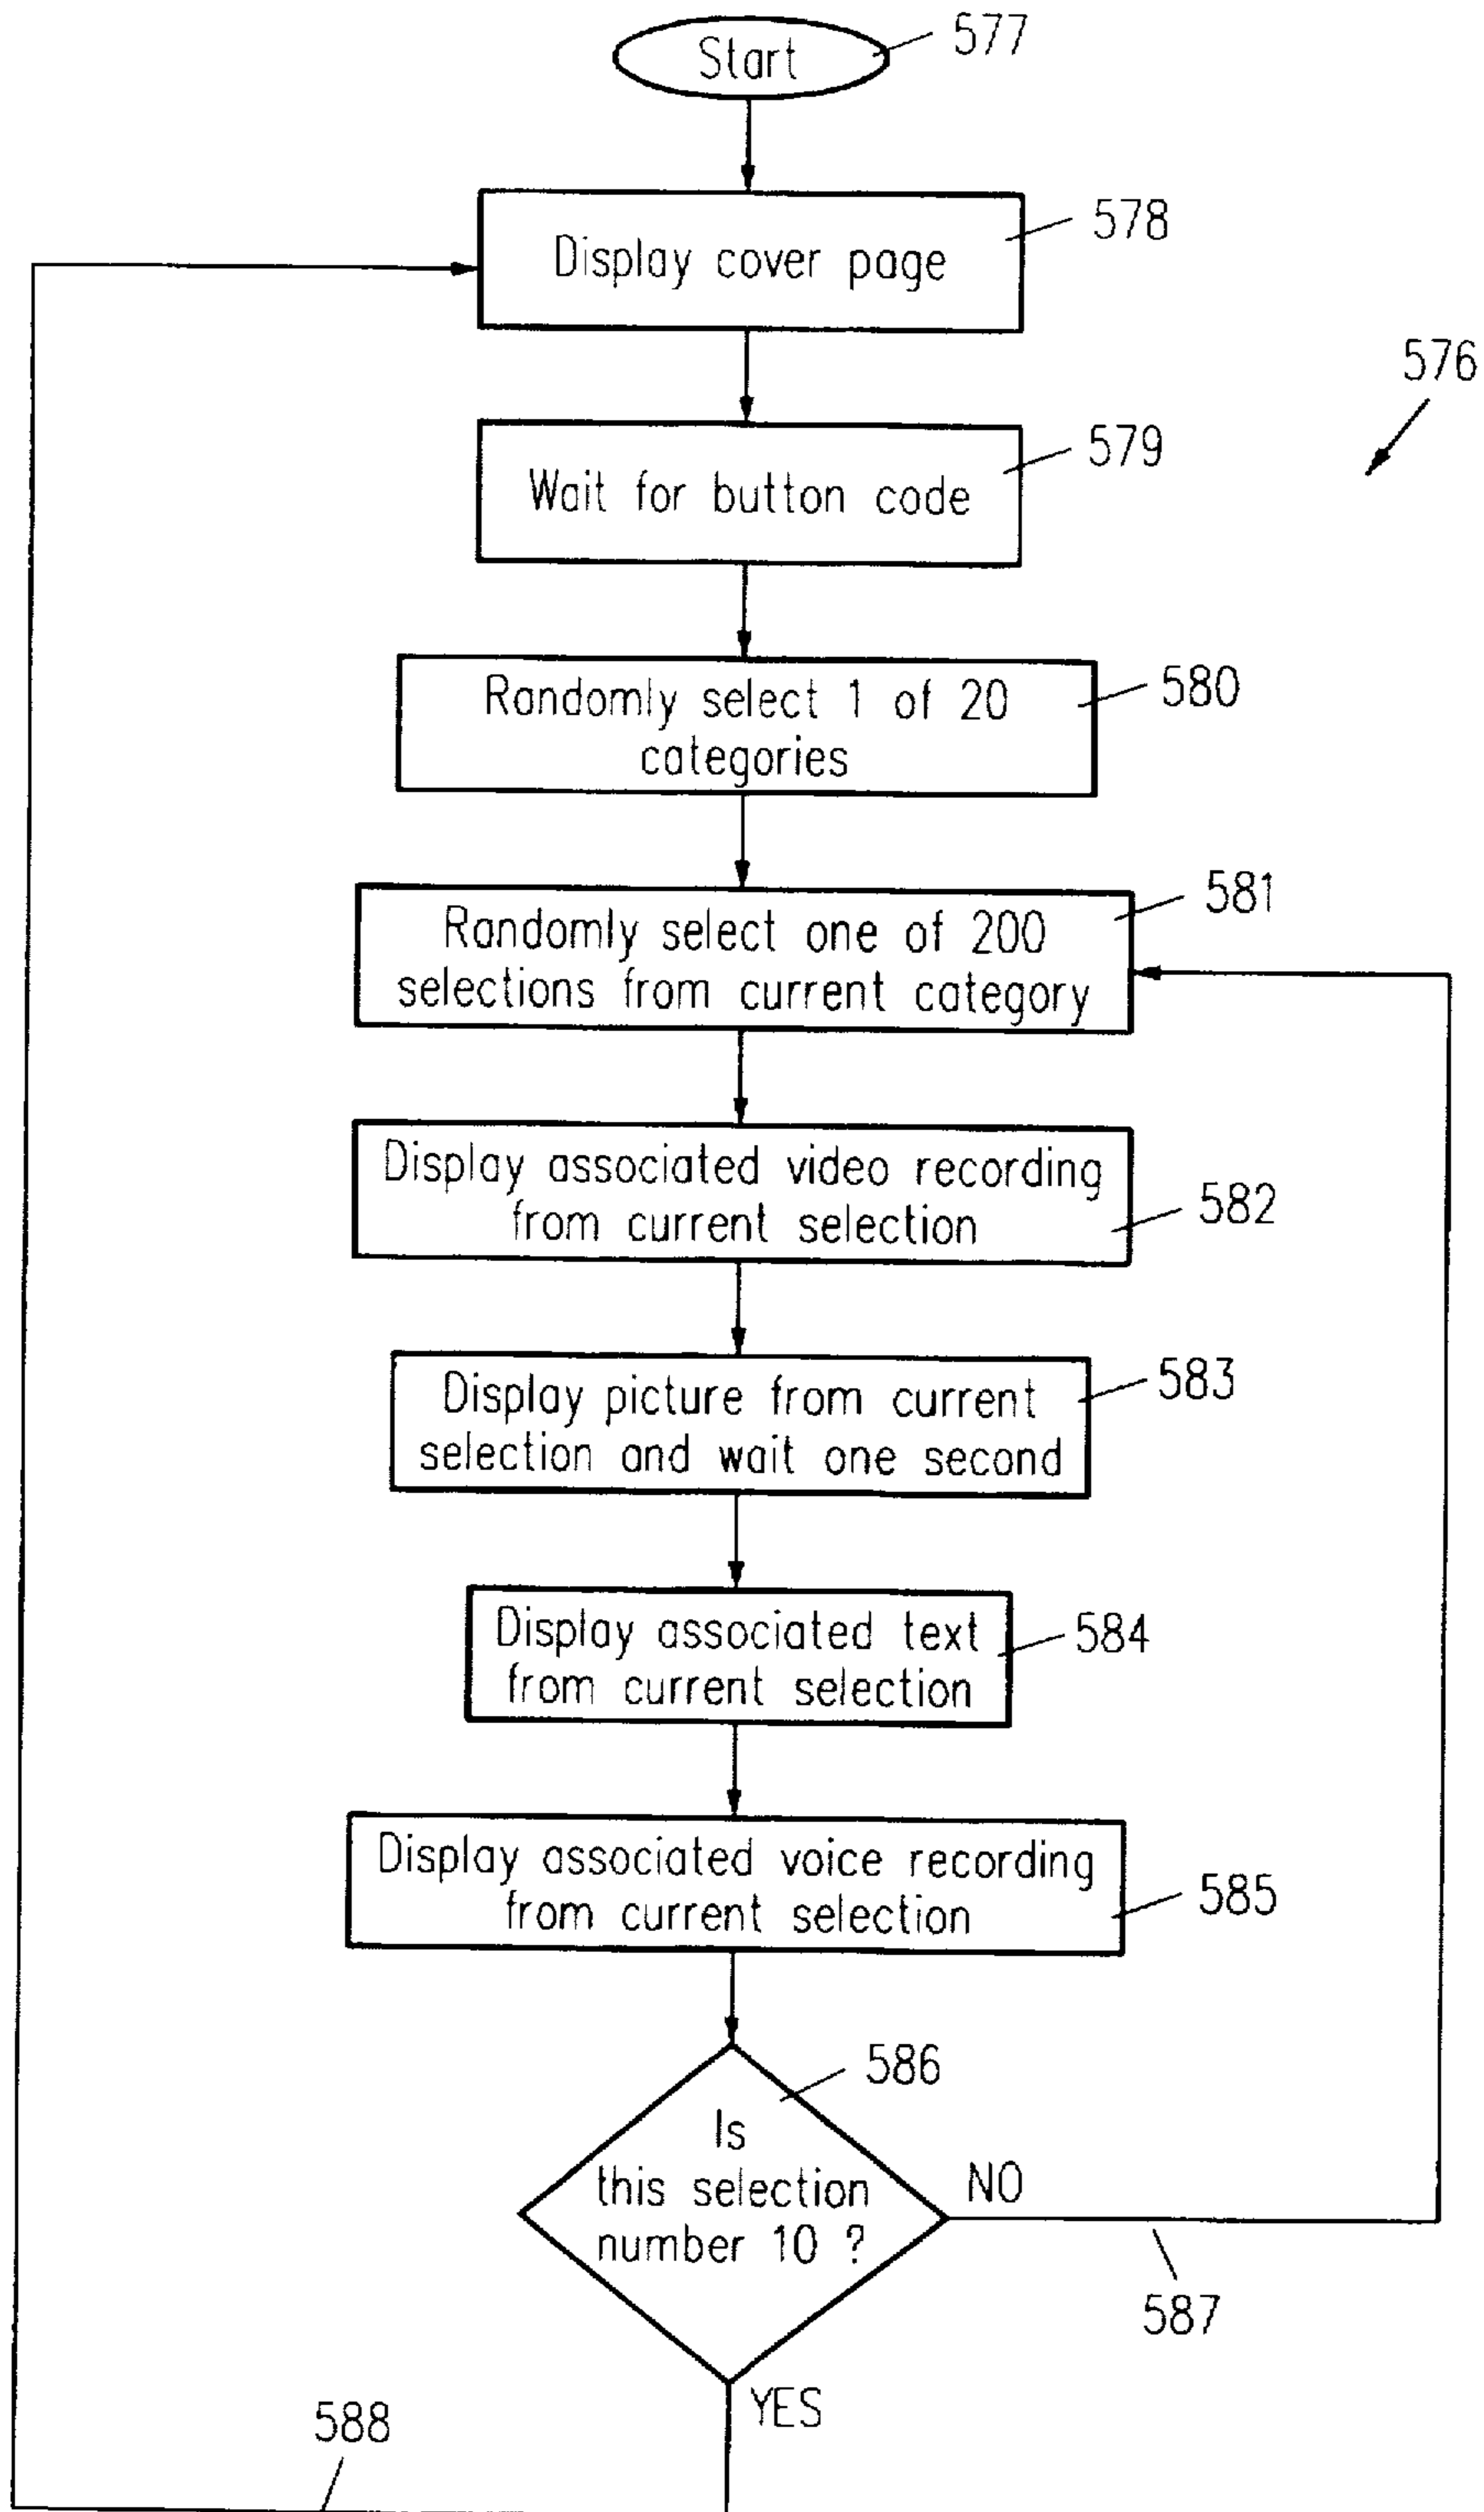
Start
577

Display cover page
578

576

Wait for button code
579

Randomly select 1 of 20 categories
580

Randomly select one of 200 selections from current category
581

Display associated video recording from current selection
582

Display picture from current selection and wait one second
583

Display associated text from current selection
584

Display associated voice recording from current selection
585

586

Is this selection number 10 ?

NO

587

YES

588